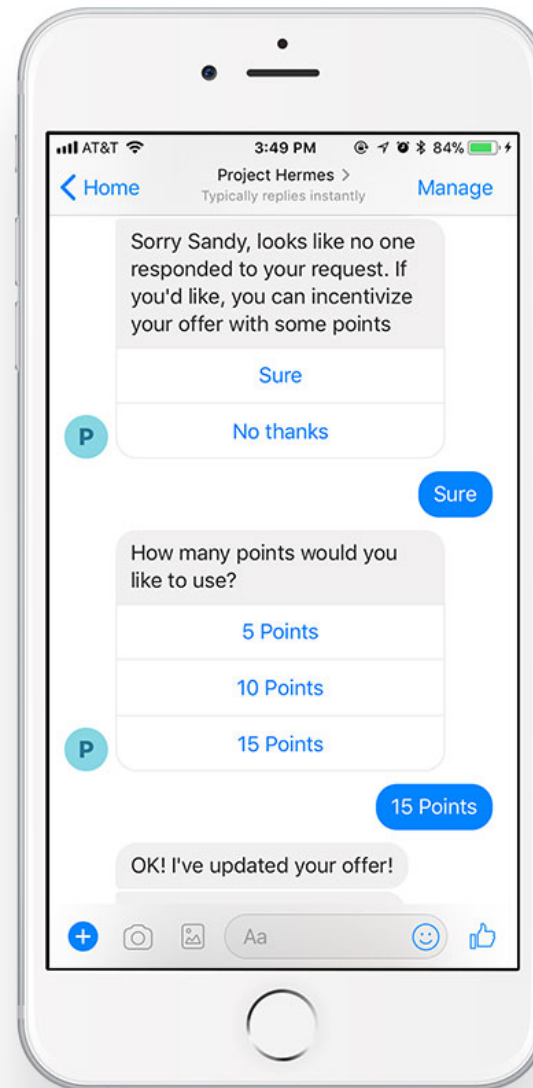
AT&T 3:49 PM 84%

Home
Project Hermes >
Typically replies instantly
Manage

Sorry Sandy, looks like no one responded to your request. If you'd like, you can incentivize your offer with some points

Sure

No thanks

P

Sure

How many points would you like to use?

5 Points

10 Points

15 Points

P

15 Points

OK! I've updated your offer!

Aa